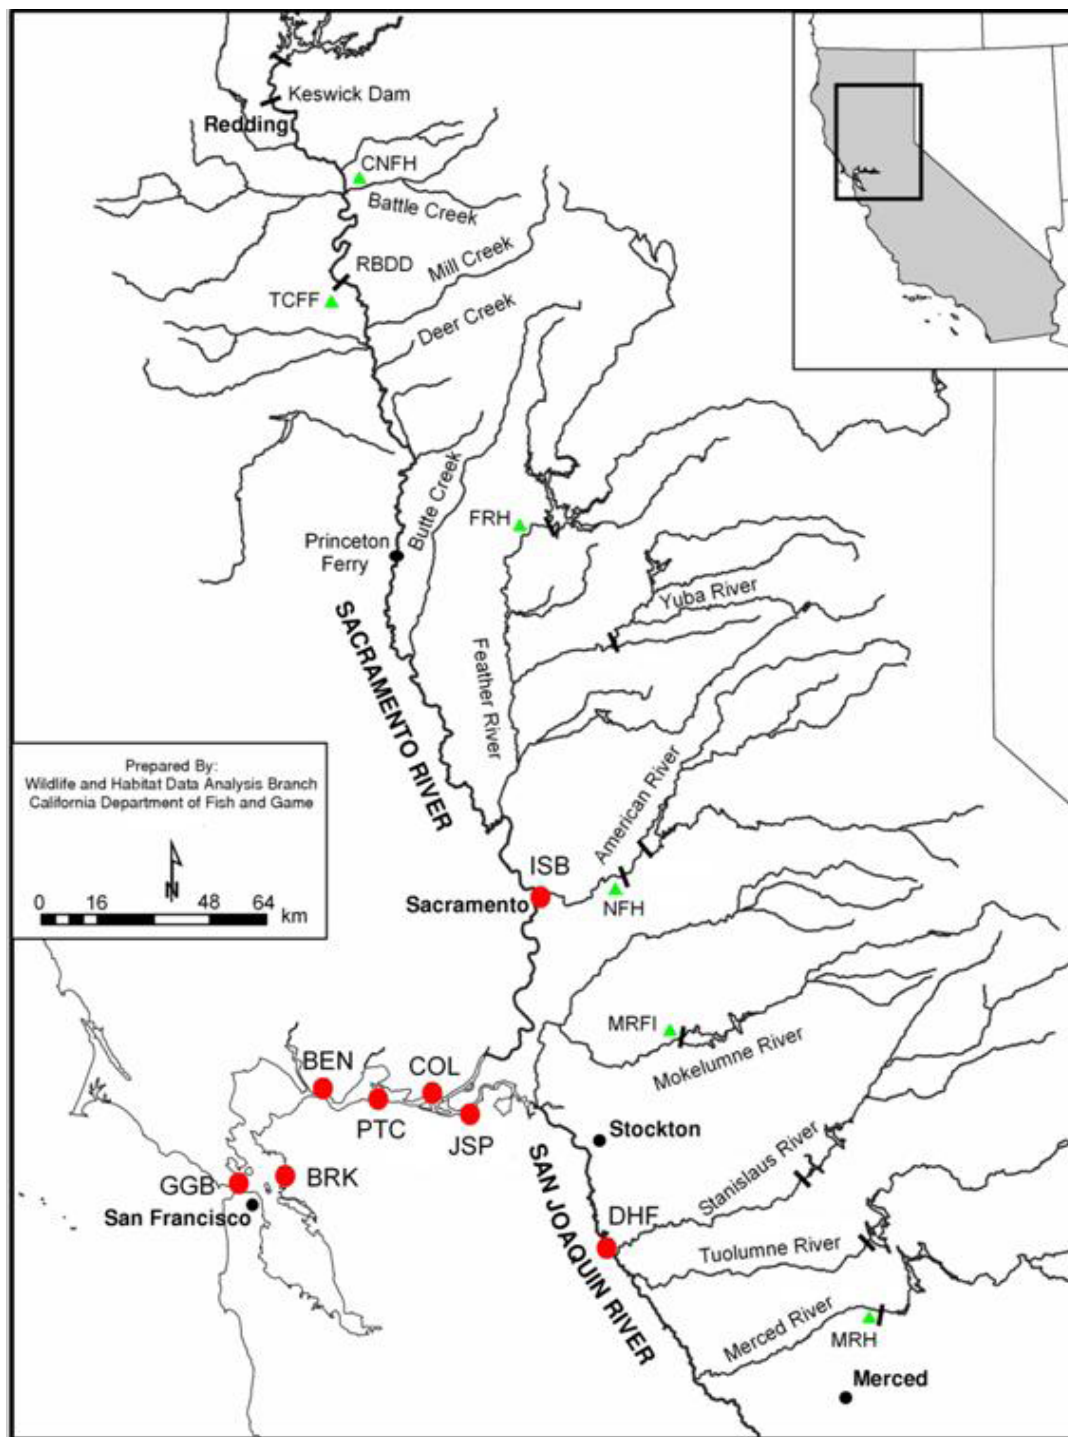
Keswick Dam
Redding
CNFH
Battle Creek
RBDD
Mill Creek
TCFF
Deer Creek
Butte Creek
FRH
Princeton Ferry
SACRAMENTO RIVER
Yuba River
Feather River
American River
Prepared By:
Wildlife and Habitat Data Analysis Branch
California Department of Fish and Game
N
0 16 48 64 km
ISB
Sacramento
NFH
MRFI
Mokelumne River
BEN
COL
PTC
JSP
Stockton
GGB
BRK
San Francisco
SAN JOAQUIN RIVER
Stanislaus River
DHF
Tuolumne River
Merced River
MRH
Merced